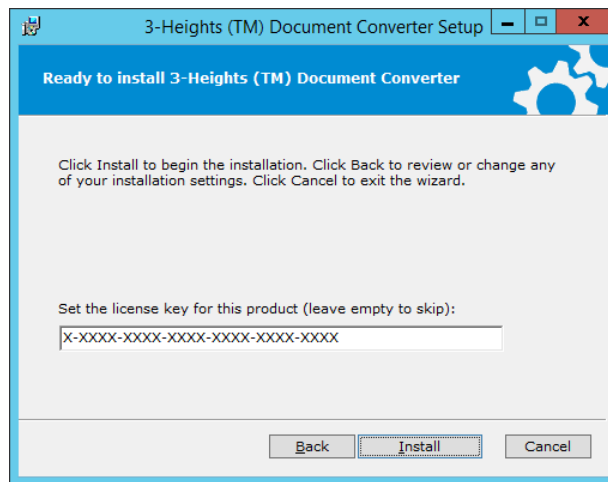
3-Heights (TM) Document Converter Setup

Ready to install 3-Heights (TM) Document Converter

Click Install to begin the installation. Click Back to review or change any of your installation settings. Click Cancel to exit the wizard.

Set the license key for this product (leave empty to skip):

X-XXXX-XXXX-XXXX-XXXX-XXXX-XXXX

Back

Install

Cancel